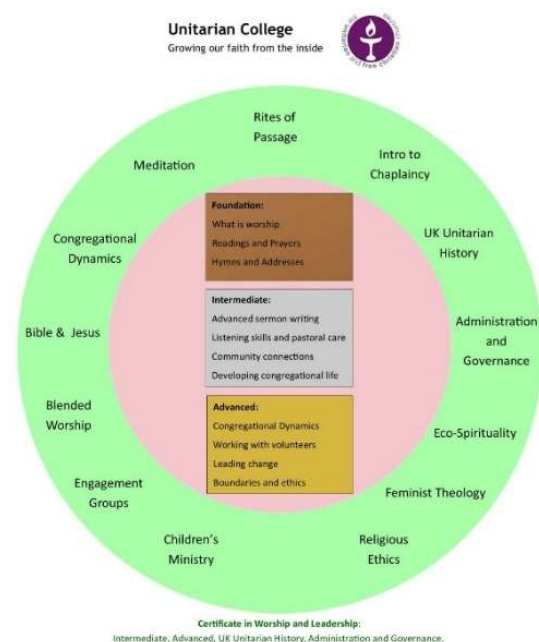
Unitarian College
Growing our faith from the inside

Rites of Passage

Meditation

Intro to Chaplaincy

Congregational Dynamics

UK Unitarian History

Foundation:
What is worship
Readings and Prayers
Hymns and Addresses

Intermediate:
Advanced sermon writing
Listening skills and pastoral care
Community connections
Developing congregational life

Advanced:
Congregational Dynamics
Working with volunteers
Leading change
Boundaries and ethics

Bible & Jesus

Administration and Governance

Blended Worship

Eco-Spirituality

Engagement Groups

Feminist Theology

Children's Ministry

Religious Ethics

Certificate in Worship and Leadership:
Intermediate, Advanced, UK Unitarian History, Administration and Governance.